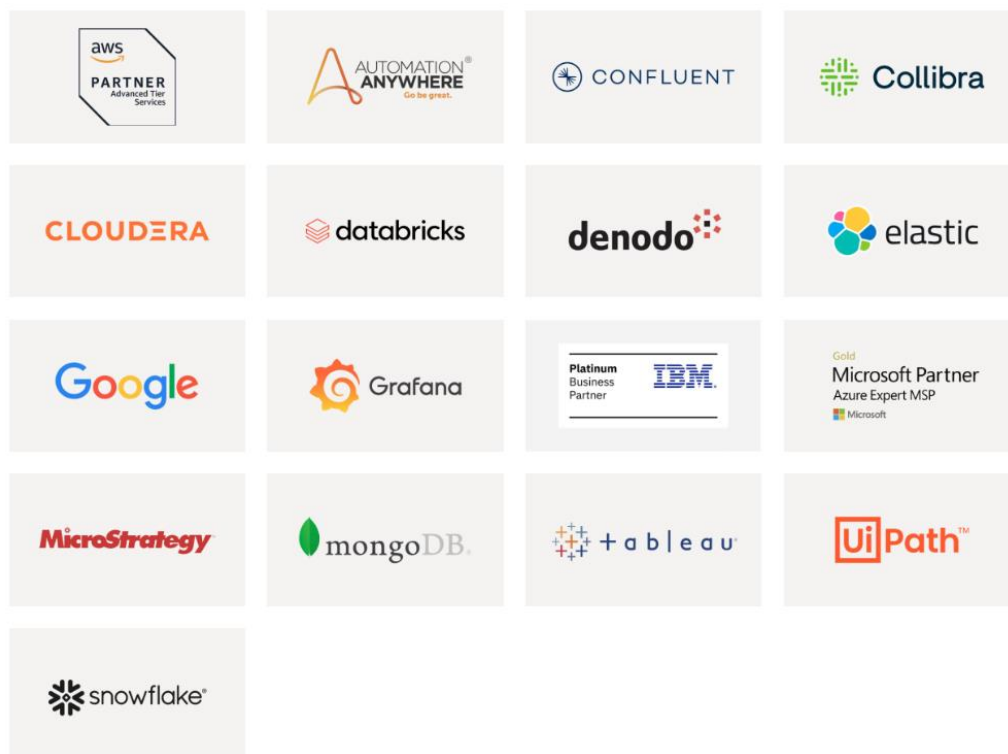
aws
PARTNER
Advanced Tier Services

AUTOMATION ANYWHERE®
Go be great.

CONFLUENT

Collibra

CLOUDERA

databricks

denodo

elastic

Google

Grafana

Platinum
Business
Partner
IBM.

Gold
Microsoft Partner
Azure Expert MSP
Microsoft

MicroStrategy

mongoDB.

+ a b | e a u

UiPath™

snowflake®